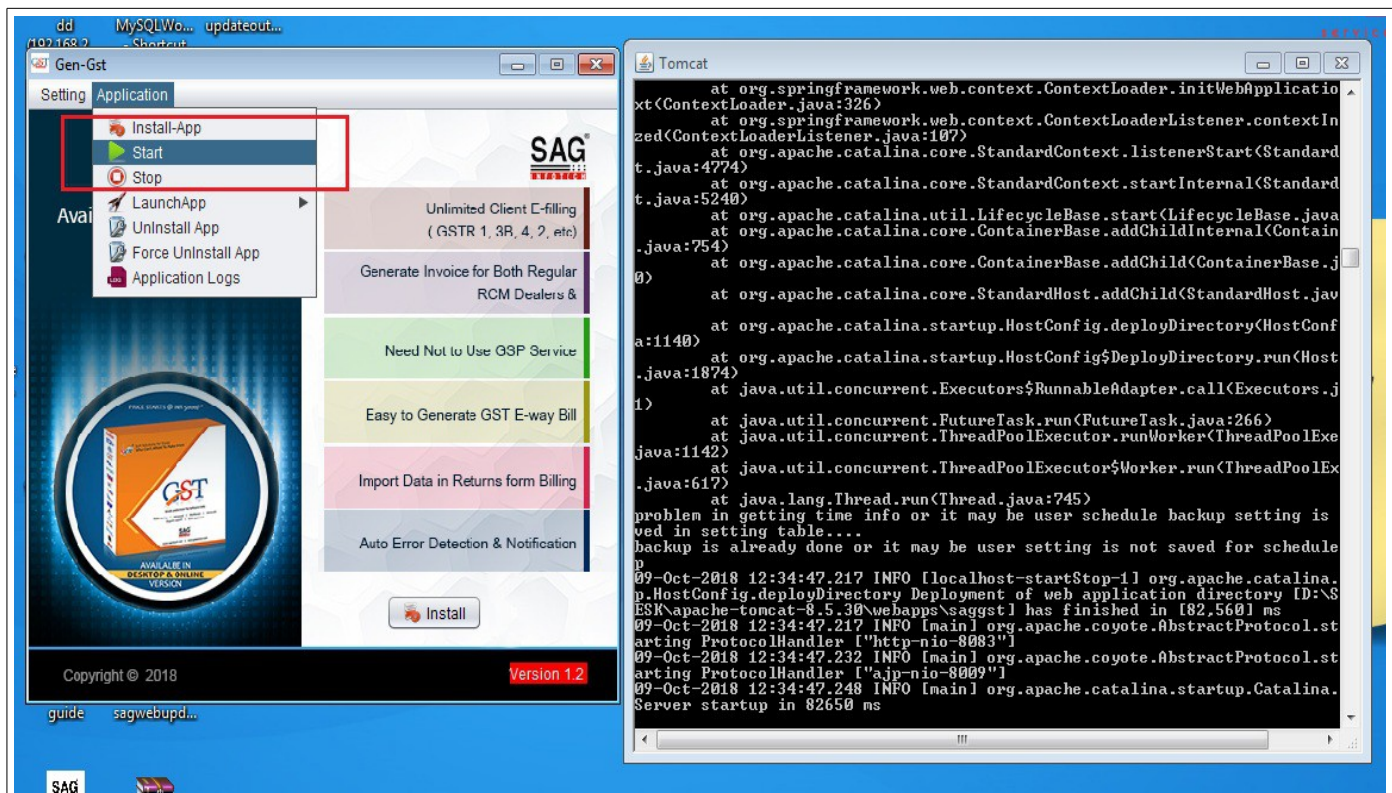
dd (192.168.2... MySQLWo... - Shortcut updateout...

Gen-Gst

Setting Application

Install-App
Start
Stop
LaunchApp
UnInstall App
Force UnInstall App
Application Logs

Avai

SAG

Unlimited Client E-filling (GSTR 1, 3B, 4, 2, etc)

Generate Invoice for Both Regular RCM Dealers &

Need Not to Use GSP Service

Easy to Generate GST E-way Bill

Import Data in Returns form Billing

Auto Error Detection & Notification

GST

AVAILABLE IN DESKTOP & ONLINE VERSION

Install

Copyright © 2018

Version 1.2

guide sagwebupd...

SAG

Tomcat

at org.springframework.web.context.ContextLoader.initWebApplicationContext(ContextLoader.java:326)
at org.springframework.web.context.ContextLoaderListener.contextInitialized(ContextLoaderListener.java:107)
at org.apache.catalina.core.StandardContext.listenerStart(StandardContext.java:4774)
at org.apache.catalina.core.StandardContext.startInternal(StandardContext.java:5240)
at org.apache.catalina.util.LifecycleBase.start(LifecycleBase.java
at org.apache.catalina.core.ContainerBase.addChildInternal(ContainerBase.java:754)
at org.apache.catalina.core.ContainerBase.addChild(ContainerBase.java
0)
at org.apache.catalina.core.StandardHost.addChild(StandardHost.jav

at org.apache.catalina.startup.HostConfig.deployDirectory(HostConfig.java:1140)
at org.apache.catalina.startup.HostConfig$DeployDirectory.run(HostConfig.java:1874)
at java.util.concurrent.Executors$RunnableAdapter.call(Executors.java
1)
at java.util.concurrent.FutureTask.run(FutureTask.java:266)
at java.util.concurrent.ThreadPoolExecutor.runWorker(ThreadPoolExecutor.java:1142)
at java.util.concurrent.ThreadPoolExecutor$Worker.run(ThreadPoolExecutor.java:617)
at java.lang.Thread.run(Thread.java:745)
problem in getting time info or it may be user schedule backup setting is ved in setting table....
backup is already done or it may be user setting is not saved for schedule p
09-Oct-2018 12:34:47.217 INFO [localhost-startStop-1] org.apache.catalina.startup.HostConfig.deployDirectory Deployment of web application directory [D:\SESK\apache-tomcat-8.5.30\webapps\saggst] has finished in [82,560] ms
09-Oct-2018 12:34:47.217 INFO [main] org.apache.coyote.AbstractProtocol.starting ProtocolHandler ["http-nio-8083"]
09-Oct-2018 12:34:47.232 INFO [main] org.apache.coyote.AbstractProtocol.starting ProtocolHandler ["ajp-nio-8009"]
09-Oct-2018 12:34:47.248 INFO [main] org.apache.catalina.startup.Catalina.Server startup in 82650 ms